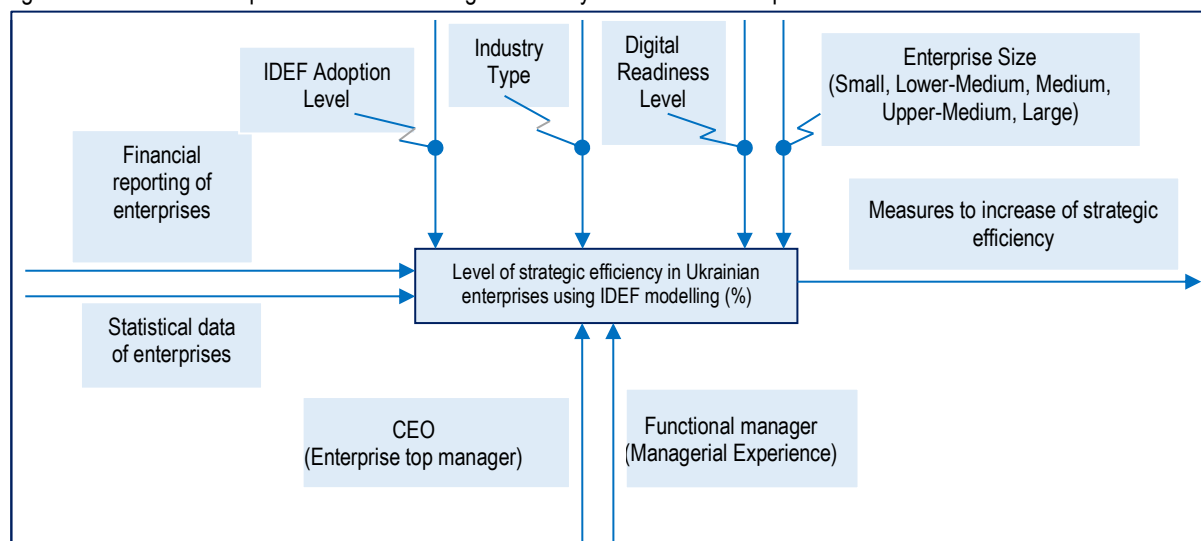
IDEF Adoption Level

Industry Type

Digital Readiness Level

Enterprise Size (Small, Lower-Medium, Medium, Upper-Medium, Large)

Financial reporting of enterprises

Measures to increase of strategic efficiency

Level of strategic efficiency in Ukrainian enterprises using IDEF modelling (%)

Statistical data of enterprises

CEO (Enterprise top manager)

Functional manager (Managerial Experience)